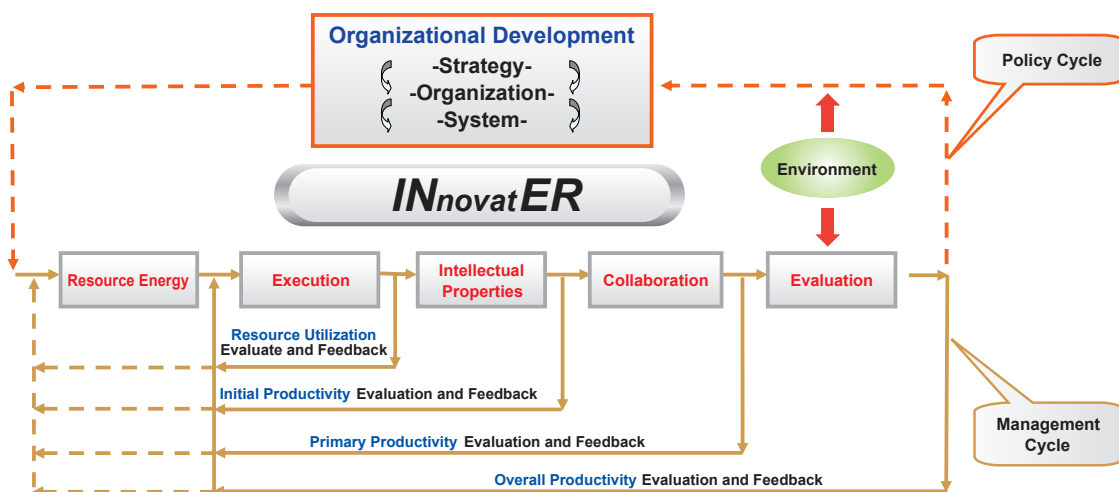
Organizational Development
-Strategy-
-Organization-
-System-

Policy Cycle

INnovatER

Environment

Resource Energy

Execution

Intellectual Properties

Collaboration

Evaluation

Resource Utilization
Evaluate and Feedback

Initial Productivity Evaluation and Feedback

Primary Productivity Evaluation and Feedback

Overall Productivity Evaluation and Feedback

Management Cycle